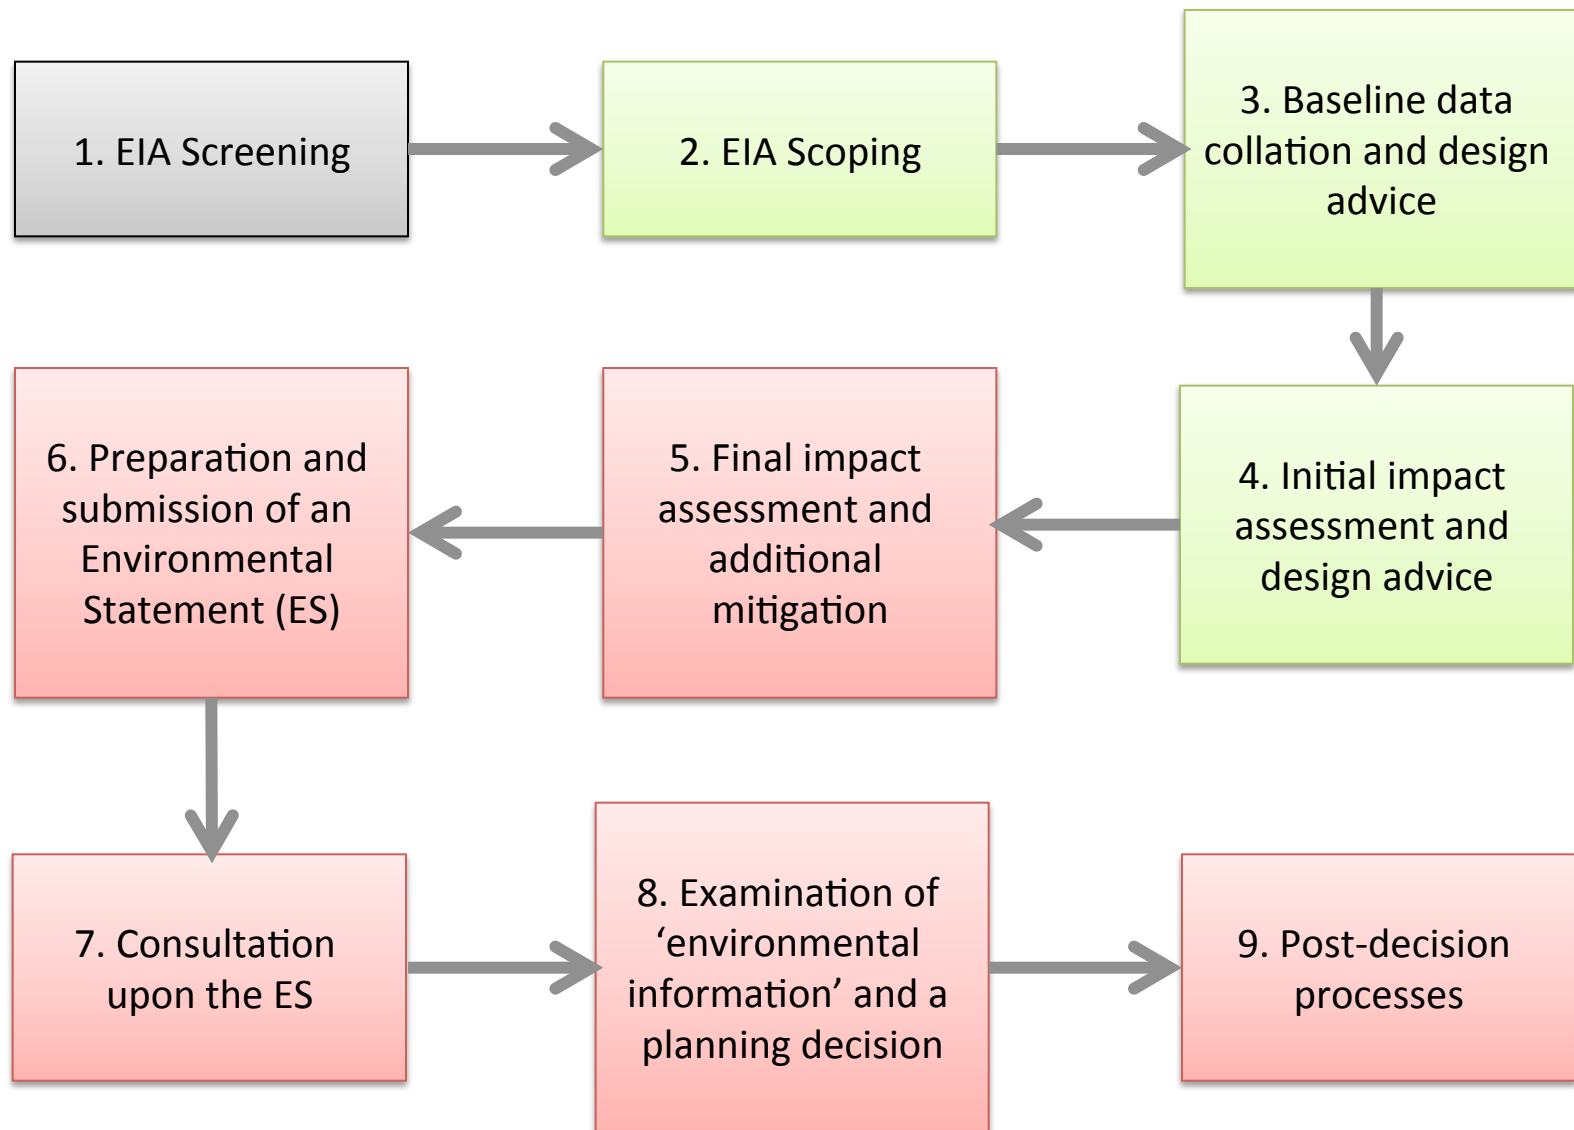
1. EIA Screening

2. EIA Scoping

3. Baseline data collation and design advice

4. Initial impact assessment and design advice

5. Final impact assessment and additional mitigation

6. Preparation and submission of an Environmental Statement (ES)

7. Consultation upon the ES

8. Examination of ‘environmental information’ and a planning decision

9. Post-decision processes